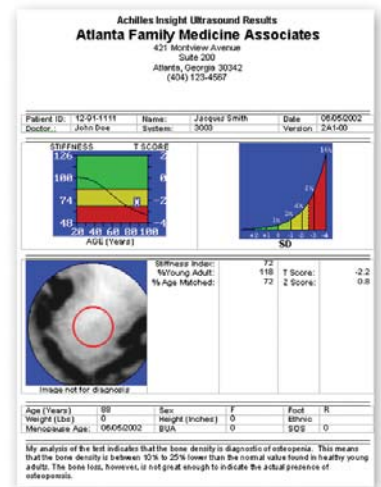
Achilles Insight Ultrasound Results
Atlanta Family Medicine Associates
421 Montview Avenue
Suite 200
Atlanta, Georgia 30342
(404) 123-4567

| Patient ID: | 12-01-1111 | Name: | Jacques Smith | Date | 06/05/2002 |
|---|---|---|---|---|---|
| Doctor: | John Doe | System: | 3000 | Version | 2A1-00 |

STIFFNESS
T SCORE
126
100
74
48
2
0
-2
-4
20 40 60 80 100
AGE (Years)

1%
2%
3%
4%
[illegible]
SD

| Stiffness Index: | 72 | | |
|---|---|---|---|
| %Young Adult: | 118 | T Score: | -2.2 |
| % Age Matched: | 72 | Z Score: | 0.8 |

Image not for diagnosis

| Age (Years) | 88 | Sex | F | Foot | R |
|---|---|---|---|---|---|
| Weight (Lbs) | 0 | Height (Inches) | 0 | Ethnic | |
| Menopause Age: | 06/05/2002 | BUA | 0 | SOS | 0 |

My analysis of the test indicates that the bone density is diagnostic of osteopenia. This means that the bone density is between 10% to 25% lower than the normal value found in healthy young adults. The bone loss, however, is not great enough to indicate the actual presence of osteoporosis.